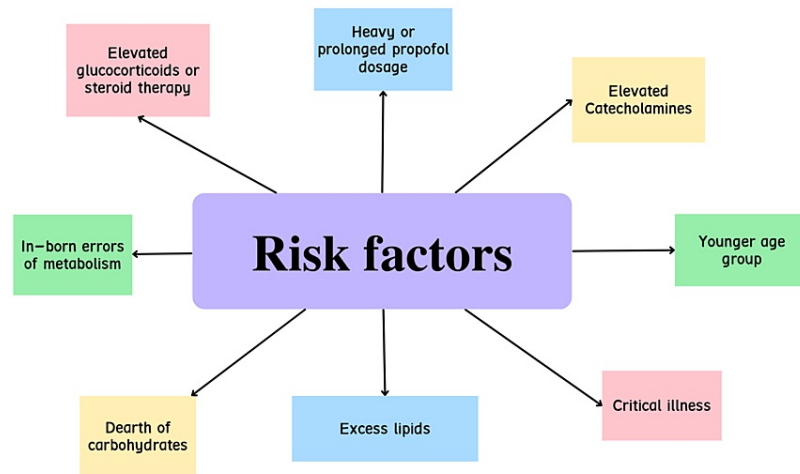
Elevated glucocorticoids or steroid therapy

Heavy or prolonged propofol dosage

Elevated Catecholamines

In-born errors of metabolism

Risk factors

Younger age group

Dearth of carbohydrates

Excess lipids

Critical illness